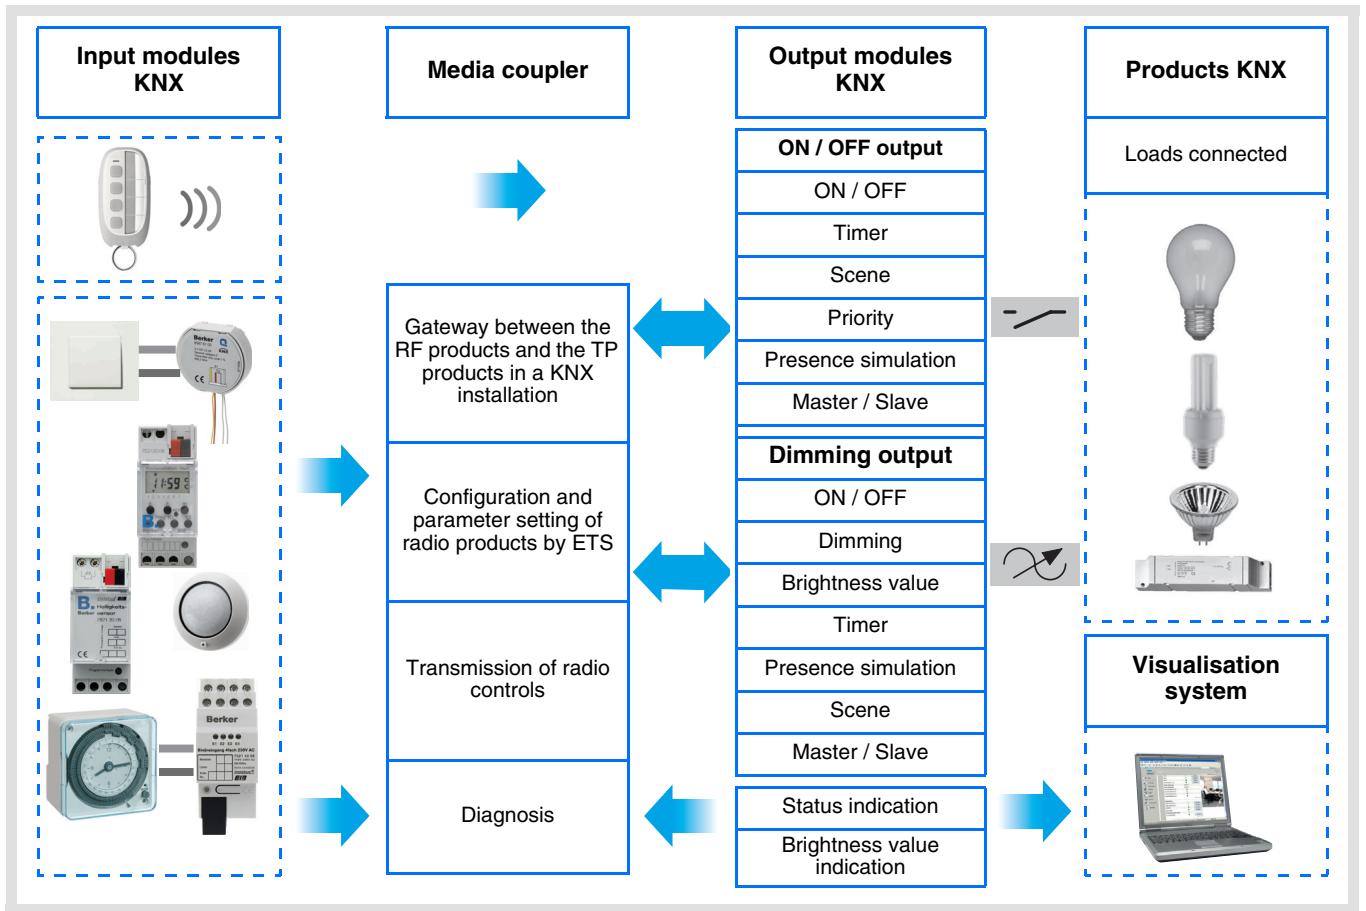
Input modules KNX

Media coupler

Output modules KNX

Products KNX

Loads connected

ON / OFF output

ON / OFF

Timer

Scene

Priority

Presence simulation

Master / Slave

Dimming output

ON / OFF

Dimming

Brightness value

Timer

Presence simulation

Scene

Master / Slave

Status indication

Brightness value indication

Gateway between the RF products and the TP products in a KNX installation

Configuration and parameter setting of radio products by ETS

Transmission of radio controls

Diagnosis

Visualisation system

Berker

11:59

Berker

Berker